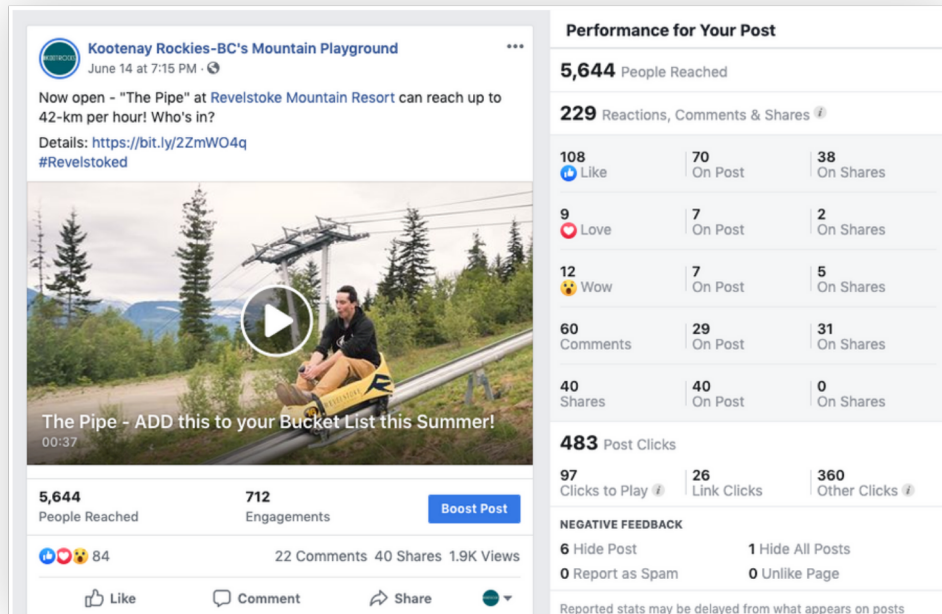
Kootenay Rockies-BC's Mountain Playground
June 14 at 7:15 PM ·

Now open - "The Pipe" at Revelstoke Mountain Resort can reach up to 42-km per hour! Who's in?

Details: https://bit.ly/2ZmWO4q
#Revelstoked

The Pipe - ADD this to your Bucket List this Summer!
00:37

5,644
People Reached

712
Engagements

Boost Post

84

22 Comments 40 Shares 1.9K Views

Like Comment Share

Performance for Your Post

5,644 People Reached

229 Reactions, Comments & Shares

| 108 Like | 70 On Post | 38 On Shares |
|---|---|---|
| 9 Love | 7 On Post | 2 On Shares |
| 12 Wow | 7 On Post | 5 On Shares |
| 60 Comments | 29 On Post | 31 On Shares |
| 40 Shares | 40 On Post | 0 On Shares |

483 Post Clicks

| 97 Clicks to Play | 26 Link Clicks | 360 Other Clicks |
|---|---|---|

NEGATIVE FEEDBACK

6 Hide Post
1 Hide All Posts
0 Report as Spam
0 Unlike Page

Reported stats may be delayed from what appears on posts